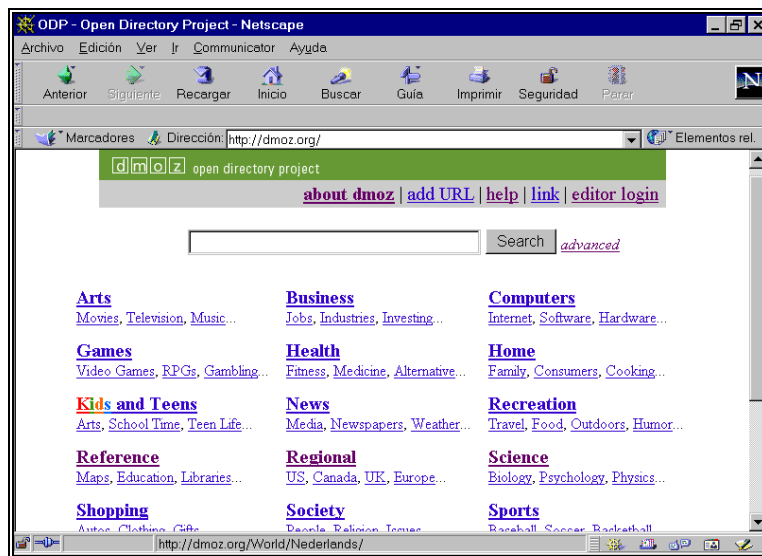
ODP - Open Directory Project - Netscape

Archivo Edición Ver Ir Communicator Ayuda

Anterior Siguiente Recargar Inicio Buscar Guía Imprimir Seguridad Parar

Marcadores Dirección: http://dmoz.org/ Elementos rel.

dmoz open directory project

about dmoz | add URL | help | link | editor login

Search advanced

| | | |
|---|---|---|
| **Arts** Movies, Television, Music... | **Business** Jobs, Industries, Investing... | **Computers** Internet, Software, Hardware... |
| **Games** Video Games, RPGs, Gambling... | **Health** Fitness, Medicine, Alternative... | **Home** Family, Consumers, Cooking... |
| **Kids and Teens** Arts, School Time, Teen Life... | **News** Media, Newspapers, Weather... | **Recreation** Travel, Food, Outdoors, Humor... |
| **Reference** Maps, Education, Libraries... | **Regional** US, Canada, UK, Europe... | **Science** Biology, Psychology, Physics... |
| **Shopping** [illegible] | **Society** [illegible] | **Sports** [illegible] |

http://dmoz.org/World/Nederlands/